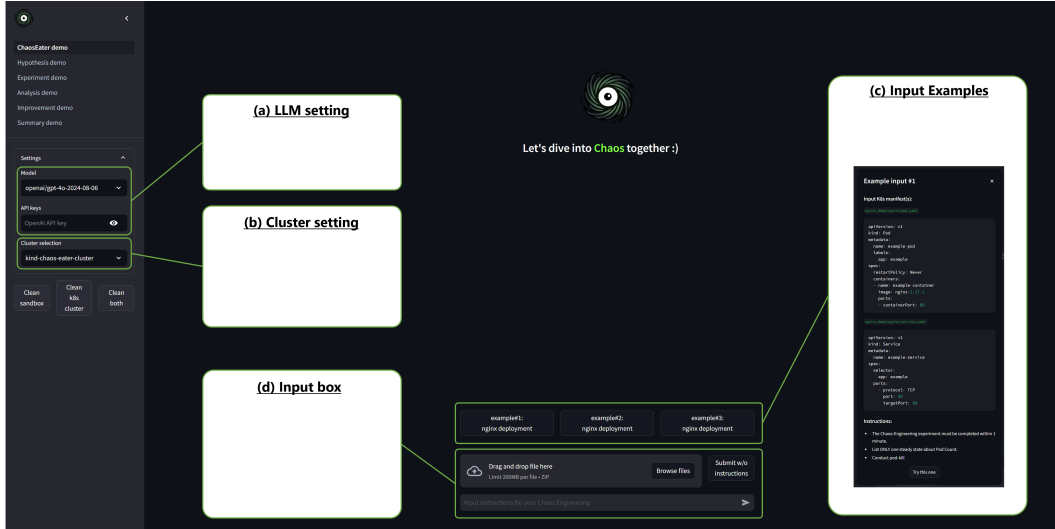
ChaosEater demo
Hypothesis demo
Experiment demo
Analysis demo
Improvement demo
Summary demo

Settings

Model
openai/gpt-4o-2024-08-06

API keys
OpenAI API key

Cluster selection
kind-chaos-eater-cluster

Clean sandbox
Clean k8s cluster
Clean both

(a) LLM setting

(b) Cluster setting

(d) Input box

Let's dive into Chaos together :)

example#1: nginx deployment
example#2: nginx deployment
example#3: nginx deployment

Drag and drop file here
Limit 200MB per file • ZIP
Browse files
Submit w/o instructions

Input instructions for your Chaos Engineering

(c) Input Examples

Example input #1
×

Input K8s manifest(s):

nginx/pod.yaml

apiVersion: v1
kind: Pod
metadata:
  name: example-pod
  labels:
    app: example
spec:
  restartPolicy: Never
  containers:
  - name: example-container
    image: nginx:1.17.1
    ports:
    - containerPort: 80

nginx/service.yaml

apiVersion: v1
kind: Service
metadata:
  name: example-service
spec:
  selector:
    app: example
  ports:
  - protocol: TCP
    port: 80
    targetPort: 80

Instructions:

• The Chaos-Engineering experiment must be completed within 1 minute.
• List ONLY one steady state about Pod Count.
• Conduct pod-kill

Try this one